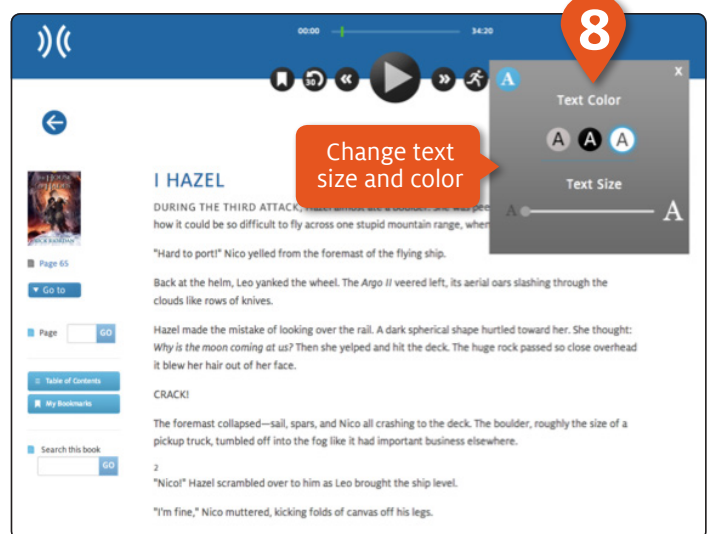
00:00

34:20

30

A

8

x

Text Color

A A A

Text Size

A A

Change text size and color

Page 65

Go to

Page GO

Table of Contents

My Bookmarks

Search this book GO

I HAZEL

DURING THE THIRD ATTACK, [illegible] how it could be so difficult to fly across one stupid mountain range, wher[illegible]

"Hard to port!" Nico yelled from the foremast of the flying ship.

Back at the helm, Leo yanked the wheel. The *Argo II* veered left, its aerial oars slashing through the clouds like rows of knives.

Hazel made the mistake of looking over the rail. A dark spherical shape hurtled toward her. She thought: *Why is the moon coming at us?* Then she yelped and hit the deck. The huge rock passed so close overhead it blew her hair out of her face.

CRACK!

The foremast collapsed—sail, spars, and Nico all crashing to the deck. The boulder, roughly the size of a pickup truck, tumbled off into the fog like it had important business elsewhere.

2

"Nico!" Hazel scrambled over to him as Leo brought the ship level.

"I'm fine," Nico muttered, kicking folds of canvas off his legs.